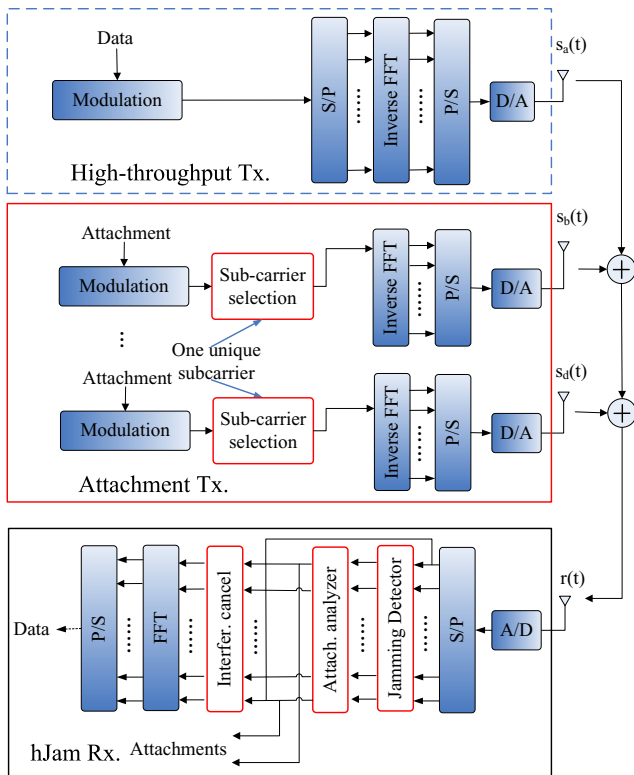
Data

Modulation

S/P

......

Inverse FFT

......

P/S

D/A

$s_a(t)$

High-throughput Tx.

Attachment

Modulation

Sub-carrier selection

Inverse FFT

......

P/S

D/A

$s_b(t)$

⋮

One unique subcarrier

Attachment

Modulation

Sub-carrier selection

Inverse FFT

......

P/S

D/A

$s_d(t)$

Attachment Tx.

Data

P/S

......

FFT

......

Interfer. cancel

......

Attach. analyzer

......

Jamming Detector

S/P

A/D

r(t)

Attachments

hJam Rx.